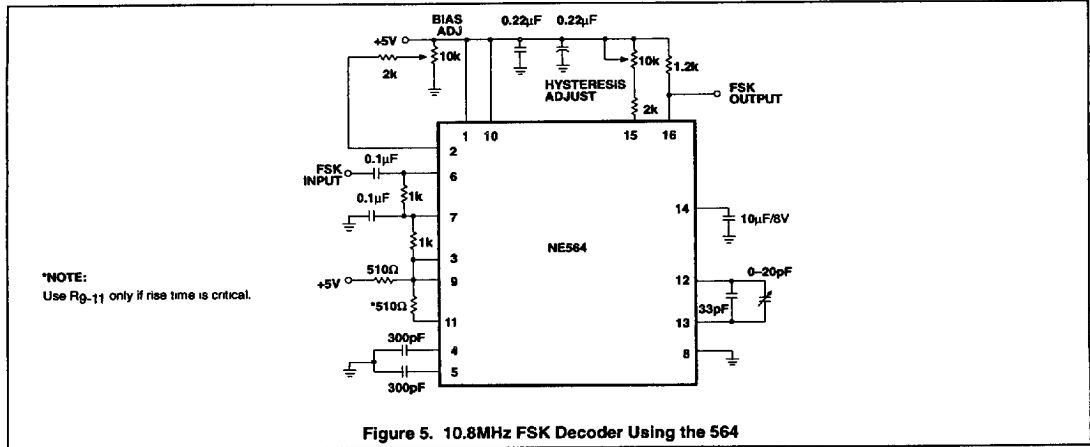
BIAS ADJ

0.22µF

0.22µF

+5V

10k

2k

10k

1.2k

HYSTERESIS ADJUST

FSK OUTPUT

2k

1

10

15

16

2

FSK INPUT

0.1µF

6

1k

0.1µF

7

14

10µF/6V

1k

NE564

*NOTE:

Use $R_{9-11}$ only if rise time is critical.

3

+5V

510Ω

9

12

0–20pF

*510Ω

33pF

11

13

300pF

4

8

300pF

5

Figure 5. 10.8MHz FSK Decoder Using the 564